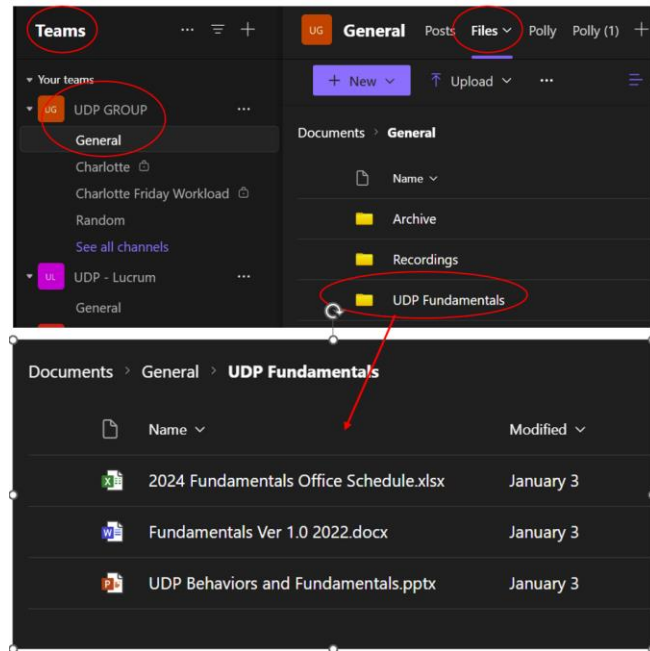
Teams

Your teams

UG UDP GROUP

General

Charlotte

Charlotte Friday Workload

Random

See all channels

UL UDP - Lucrum

General

UG General Posts Files Polly Polly (1) +

+ New

Upload

...

Documents > General

Name

Archive

Recordings

UDP Fundamentals

Documents > General > UDP Fundamentals

| Name | Modified |
|---|---|
| 2024 Fundamentals Office Schedule.xlsx | January 3 |
| Fundamentals Ver 1.0 2022.docx | January 3 |
| UDP Behaviors and Fundamentals.pptx | January 3 |